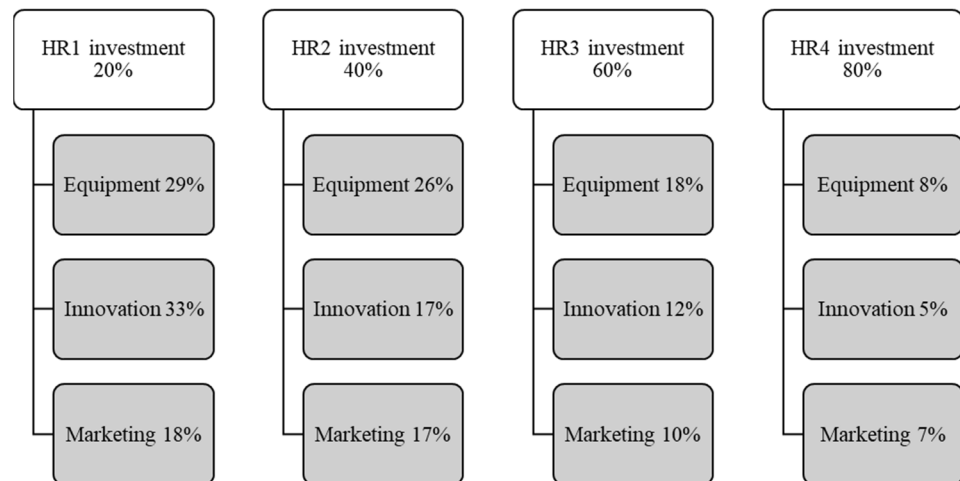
HR1 investment 20%

Equipment 29%

Innovation 33%

Marketing 18%

HR2 investment 40%

Equipment 26%

Innovation 17%

Marketing 17%

HR3 investment 60%

Equipment 18%

Innovation 12%

Marketing 10%

HR4 investment 80%

Equipment 8%

Innovation 5%

Marketing 7%